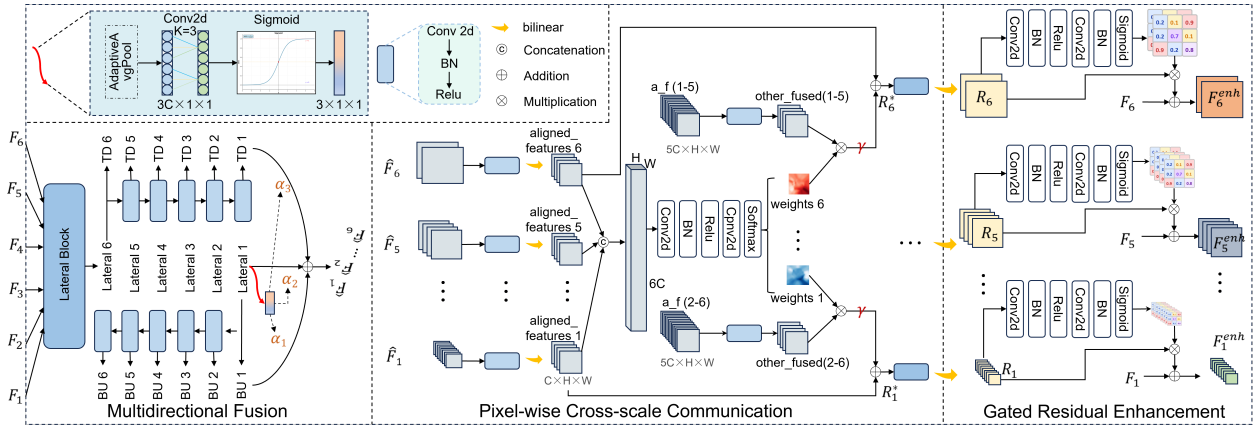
AdaptiveAvgPool
Conv2d
K=3
Sigmoid
3C × 1 × 1
3 × 1 × 1
Conv 2d
BN
Relu
bilinear
© Concatenation
⊕ Addition
⊗ Multiplication

$F_6$
$F_5$
$F_4$
$F_3$
$F_2$
$F_1$
Lateral Block
TD 6
TD 5
TD 4
TD 3
TD 2
TD 1
Lateral 6
Lateral 5
Lateral 4
Lateral 3
Lateral 2
Lateral 1
$\alpha_3$
$\alpha_2$
$\alpha_1$
BU 6
BU 5
BU 4
BU 3
BU 2
BU 1
$\hat{F}_6$
$\hat{F}_2$
$\hat{F}_1$
Multidirectional Fusion

$\hat{F}_6$
$\hat{F}_5$
$\hat{F}_1$
aligned_features 6
aligned_features 5
aligned_features 1
C × H × W
H
W
6C
Conv2d
BN
Relu
Cpnv2d
Softmax
a_f (1-5)
5C × H × W
other_fused(1-5)
weights 6
weights 1
a_f (2-6)
5C × H × W
other_fused(2-6)
$\gamma$
$\gamma$
$R_6^*$
$R_1^*$
Pixel-wise Cross-scale Communication

$R_6$
Conv2d
BN
Relu
Conv2d
BN
Sigmoid
0.2
0.1
0.9
0.2
0.7
0.1
0.9
0.3
0.8
$F_6$
$F_6^{enh}$
$R_5$
$F_5$
$F_5^{enh}$
$R_1$
$F_1$
$F_1^{enh}$
Gated Residual Enhancement